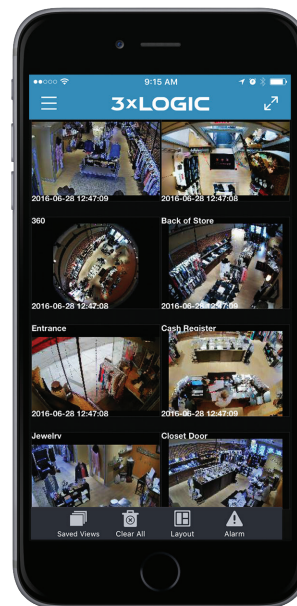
9:15 AM

3xLOGIC

2016-06-28 12:47:09
2016-06-28 12:47:08

360
Back of Store

2016-06-28 12:47:09
2016-06-28 12:47:09

Entrance
Cash Register

2016-06-28 12:47:08
2016-06-28 12:47:09

Jewelry
Closet Door

Saved Views
Clear All
Layout
Alarm